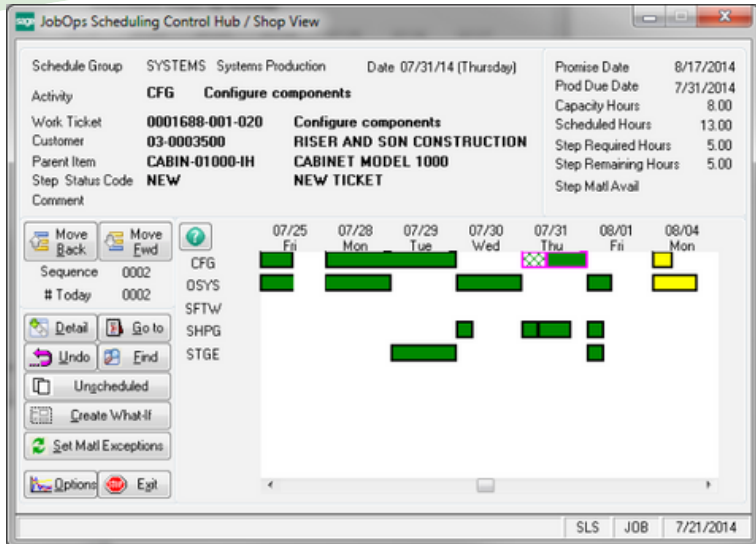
sage JobOps Scheduling Control Hub / Shop View

Schedule Group SYSTEMS Systems Production Date 07/31/14 (Thursday)
Activity CFG Configure components
Work Ticket 0001688-001-020 Configure components
Customer 03-0003500 RISER AND SON CONSTRUCTION
Parent Item CABIN-01000-IH CABINET MODEL 1000
Step Status Code NEW NEW TICKET
Comment

Promise Date 8/17/2014
Prod Due Date 7/31/2014
Capacity Hours 8.00
Scheduled Hours 13.00
Step Required Hours 5.00
Step Remaining Hours 5.00
Step Matl Avail

Move Back
Move Fwd
Sequence 0002
# Today 0002
Detail
Go to
Undo
Find
Unscheduled
Create What-If
Set Matl Exceptions
Options
Exit

07/25 Fri
07/28 Mon
07/29 Tue
07/30 Wed
07/31 Thu
08/01 Fri
08/04 Mon

CFG
OSYS
SFTW
SHPG
STGE

SLS JOB 7/21/2014